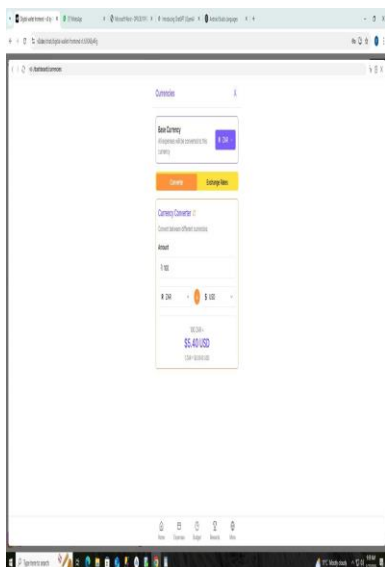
Currencies

Base Currency
All expenses will be converted to this currency

₹ INR

Converter

Exchange Rates

Currency Converter

Convert between different currencies

Amount

₹ 100

₹ INR

$ USD

100 INR =

$5.40 USD

1 INR = 0.0540 USD

Home

Expenses

Budget

Rewards

More

Type here to search